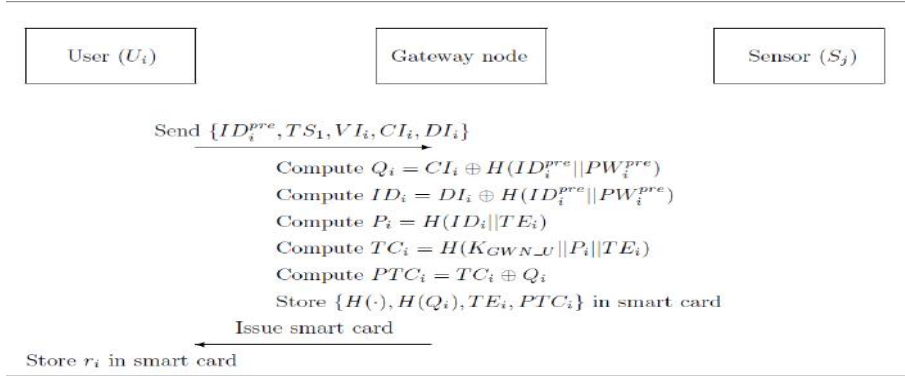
User $(U_i)$

Gateway node

Sensor $(S_j)$

Send $\{ID_i^{pre}, TS_1, VI_i, CI_i, DI_i\}$

Compute $Q_i = CI_i \oplus H(ID_i^{pre}||PW_i^{pre})$

Compute $ID_i = DI_i \oplus H(ID_i^{pre}||PW_i^{pre})$

Compute $P_i = H(ID_i||TE_i)$

Compute $TC_i = H(K_{GWN\_U}||P_i||TE_i)$

Compute $PTC_i = TC_i \oplus Q_i$

Store $\{H(\cdot), H(Q_i), TE_i, PTC_i\}$ in smart card

Issue smart card

Store $r_i$ in smart card